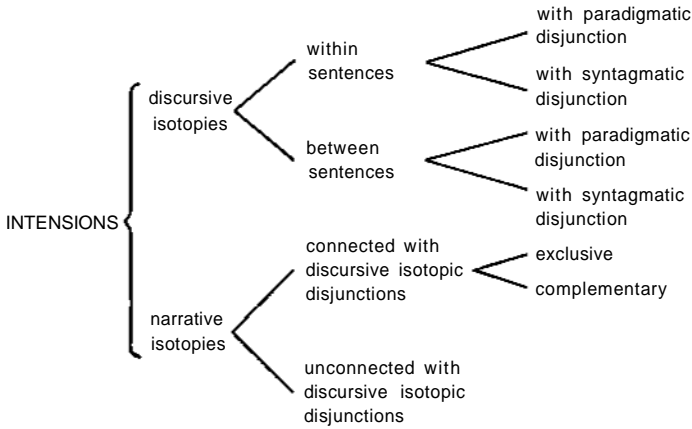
INTENSIONS

discursive isotopies

within sentences

with paradigmatic disjunction

with syntagmatic disjunction

between sentences

with paradigmatic disjunction

with syntagmatic disjunction

narrative isotopies

connected with discursive isotopic disjunctions

exclusive

complementary

unconnected with discursive isotopic disjunctions